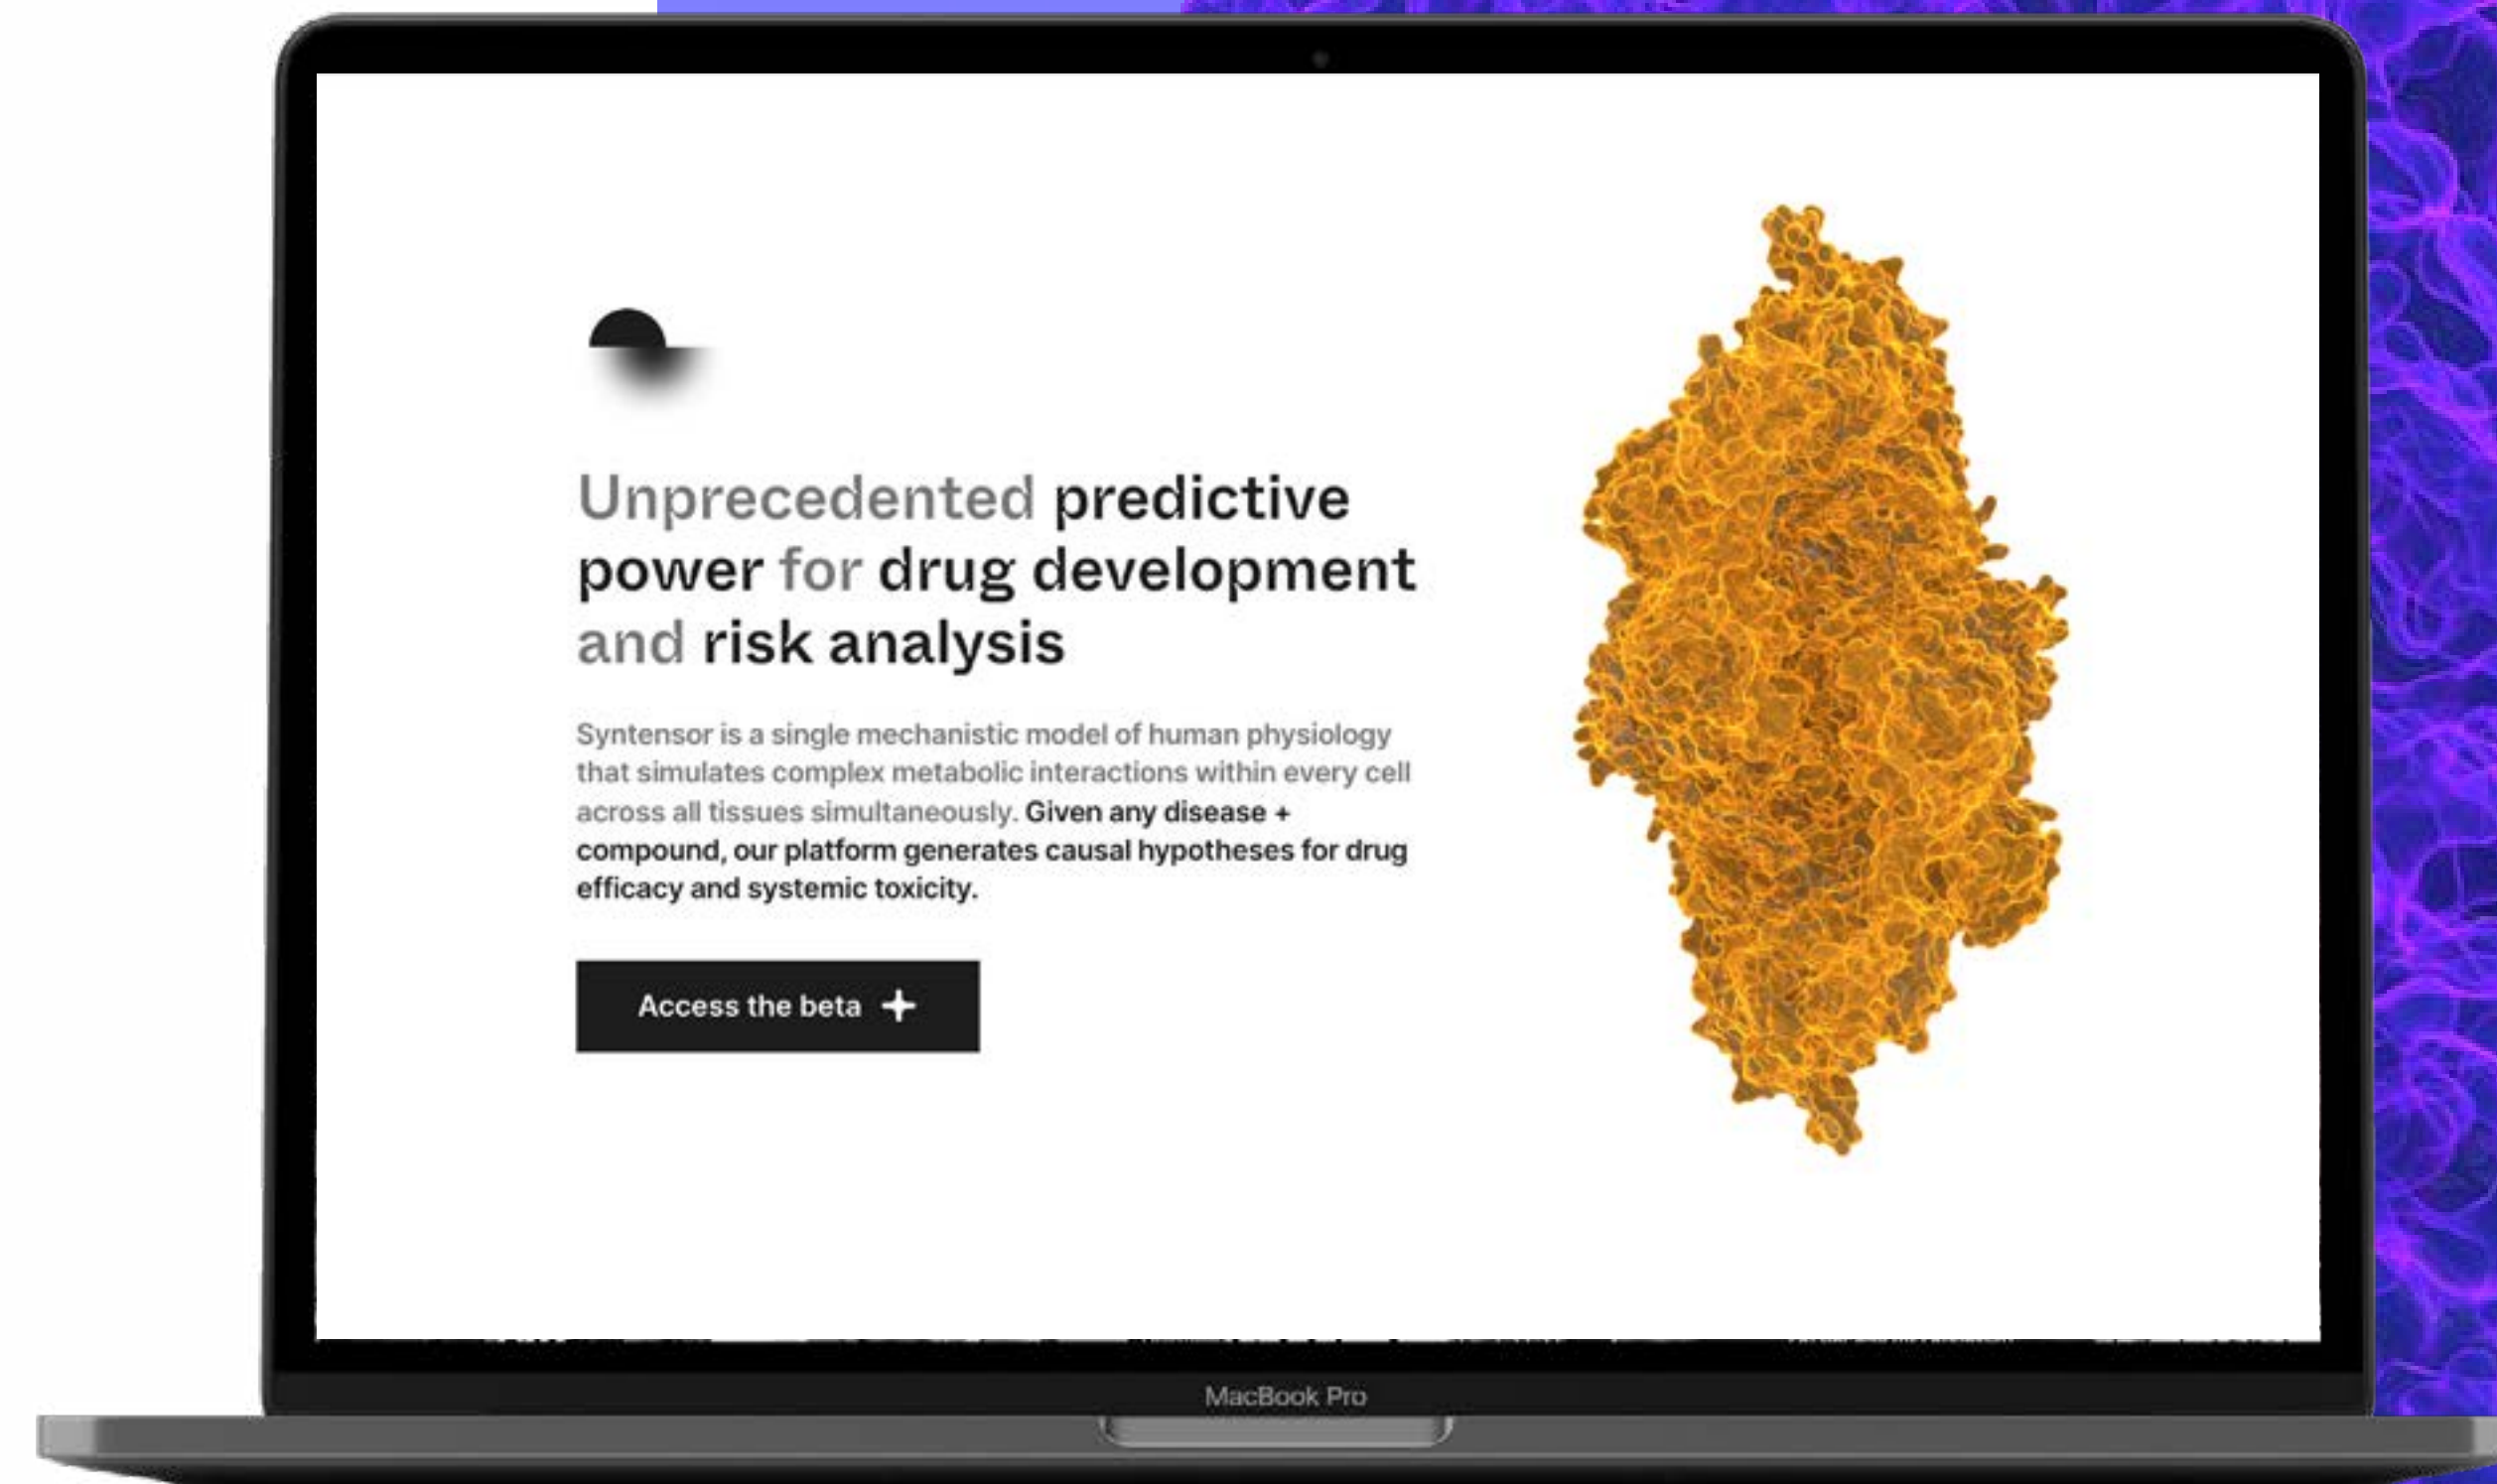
Unprecedented predictive power for drug development and risk analysis

Syntensor is a single mechanistic model of human physiology that simulates complex metabolic interactions within every cell across all tissues simultaneously. Given any disease + compound, our platform generates causal hypotheses for drug efficacy and systemic toxicity.

Access the beta +

MacBook Pro